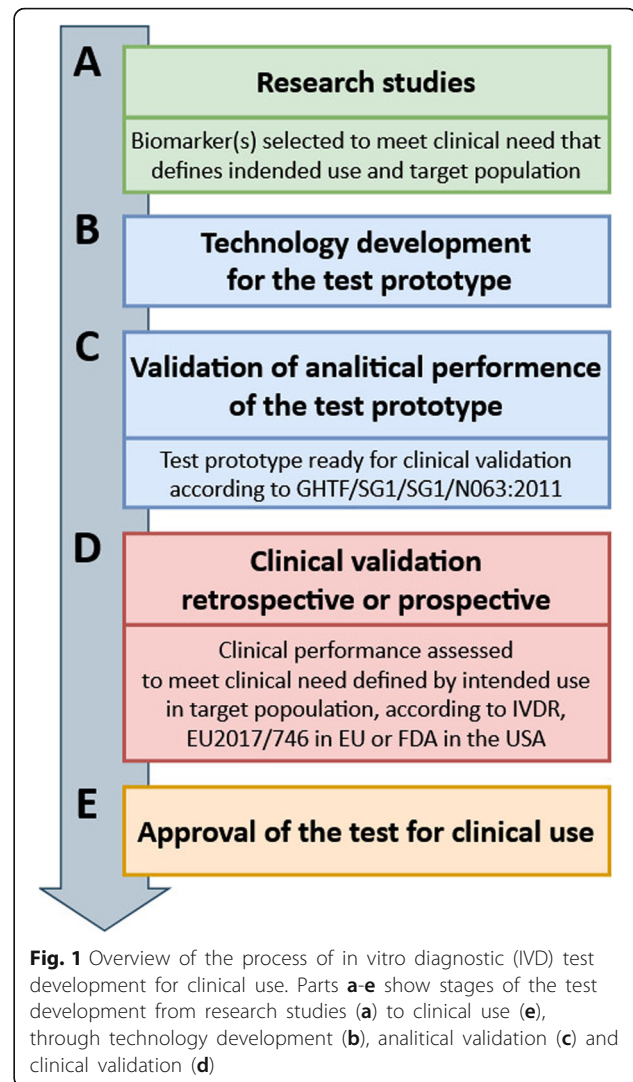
A

Research studies

Biomarker(s) selected to meet clinical need that defines indended use and target population

B

Technology development for the test prototype

C

Validation of analitical performence of the test prototype

Test prototype ready for clinical validation according to GHTF/SG1/SG1/N063:2011

D

Clinical validation retrospective or prospective

Clinical performance assessed to meet clinical need defined by intended use in target popoulation, according to IVDR, EU2017/746 in EU or FDA in the USA

E

Approval of the test for clinical use

**Fig. 1** Overview of the process of in vitro diagnostic (IVD) test development for clinical use. Parts **a**-**e** show stages of the test development from research studies (**a**) to clinical use (**e**), through technology development (**b**), analitical validation (**c**) and clinical validation (**d**)